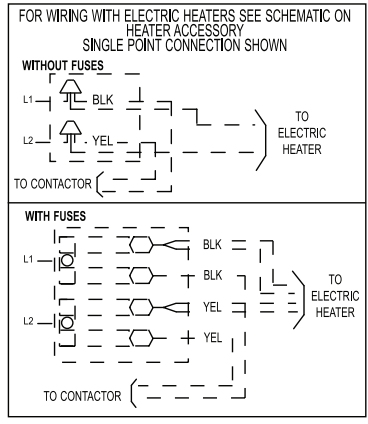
FOR WIRING WITH ELECTRIC HEATERS SEE SCHEMATIC ON HEATER ACCESSORY
SINGLE POINT CONNECTION SHOWN

WITHOUT FUSES

L1

BLK

L2

YEL

TO ELECTRIC HEATER

TO CONTACTOR

WITH FUSES

L1

BLK

BLK

L2

YEL

YEL

TO ELECTRIC HEATER

TO CONTACTOR